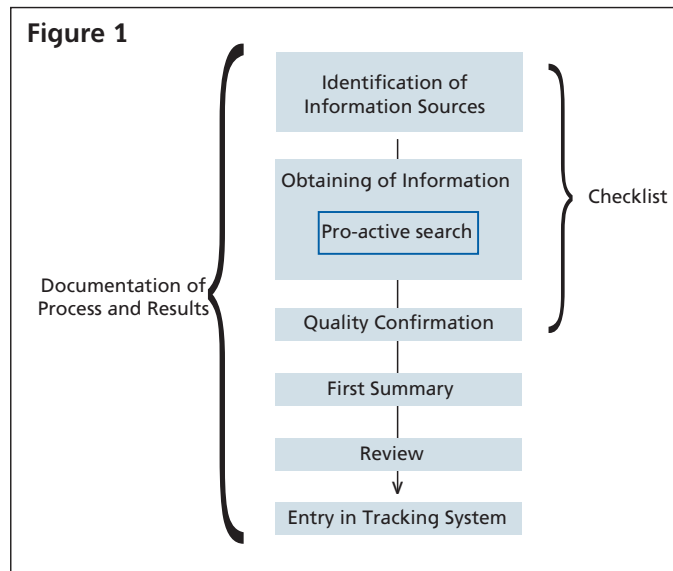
Figure 1

Documentation of Process and Results

Identification of Information Sources

Obtaining of Information

Pro-active search

Quality Confirmation

Checklist

First Summary

Review

Entry in Tracking System